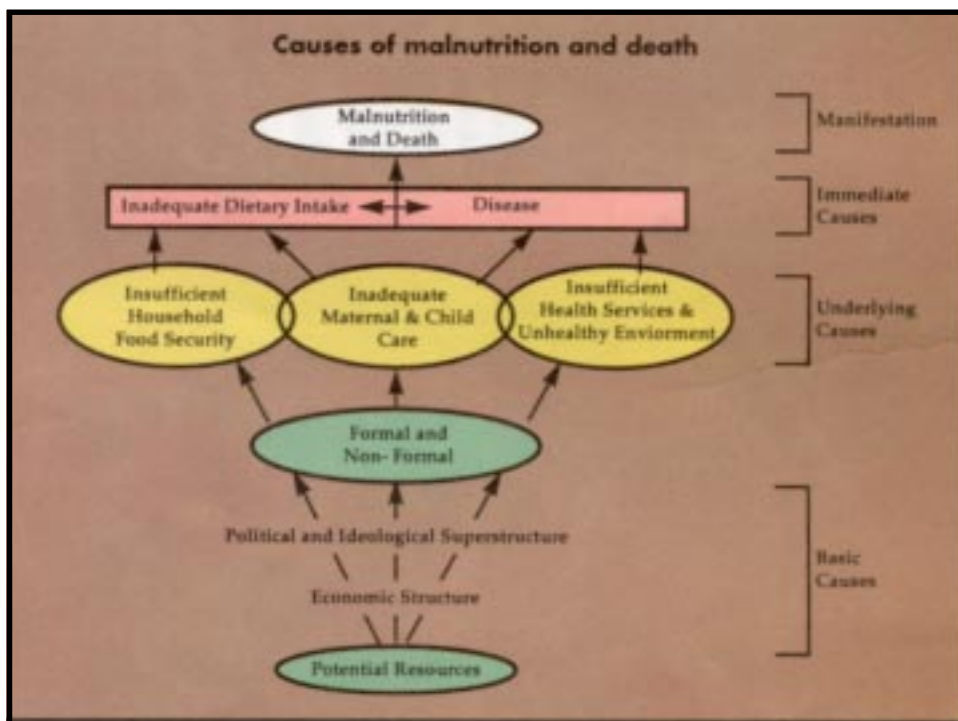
Causes of malnutrition and death

Malnutrition and Death

Manifestation

Inadequate Dietary Intake

Disease

Immediate Causes

Insufficient Household Food Security

Inadequate Maternal & Child Care

Insufficient Health Services & Unhealthy Enviorment

Underlying Causes

Formal and Non- Formal

Political and Ideological Superstructure

Economic Structure

Potential Resources

Basic Causes